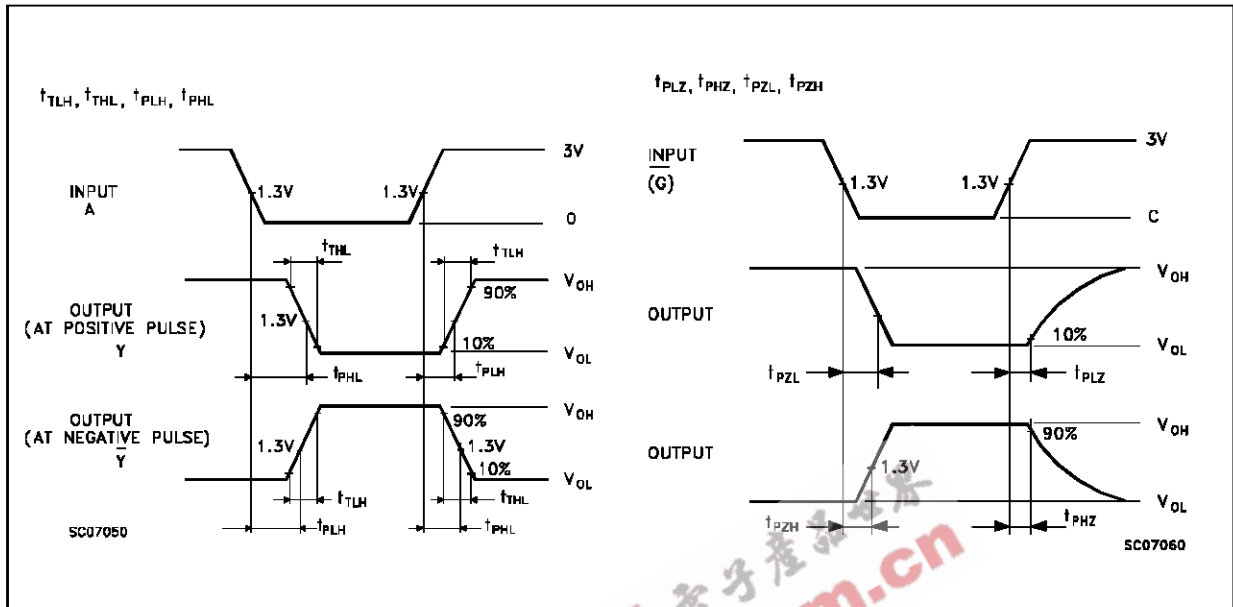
$t_{TLH}$, $t_{THL}$, $t_{PLH}$, $t_{PHL}$

3V

INPUT A

1.3V

1.3V

0

$t_{THL}$

$t_{TLH}$

$V_{OH}$

OUTPUT (AT POSITIVE PULSE) Y

1.3V

90%

10%

$V_{OL}$

$t_{PHL}$

$t_{PLH}$

OUTPUT (AT NEGATIVE PULSE) $\overline{Y}$

$V_{OH}$

90%

1.3V

1.3V

10%

$V_{OL}$

$t_{TLH}$

$t_{THL}$

$t_{PLH}$

$t_{PHL}$

SC07050

$t_{PLZ}$, $t_{PHZ}$, $t_{PZL}$, $t_{PZH}$

3V

$\overline{INPUT}$ (G)

1.3V

1.3V

C

$V_{OH}$

OUTPUT

10%

$V_{OL}$

$t_{PZL}$

$t_{PLZ}$

OUTPUT

$V_{OH}$

90%

1.3V

$V_{OL}$

$t_{PZH}$

$t_{PHZ}$

SC07060

子产品世界

m.cn